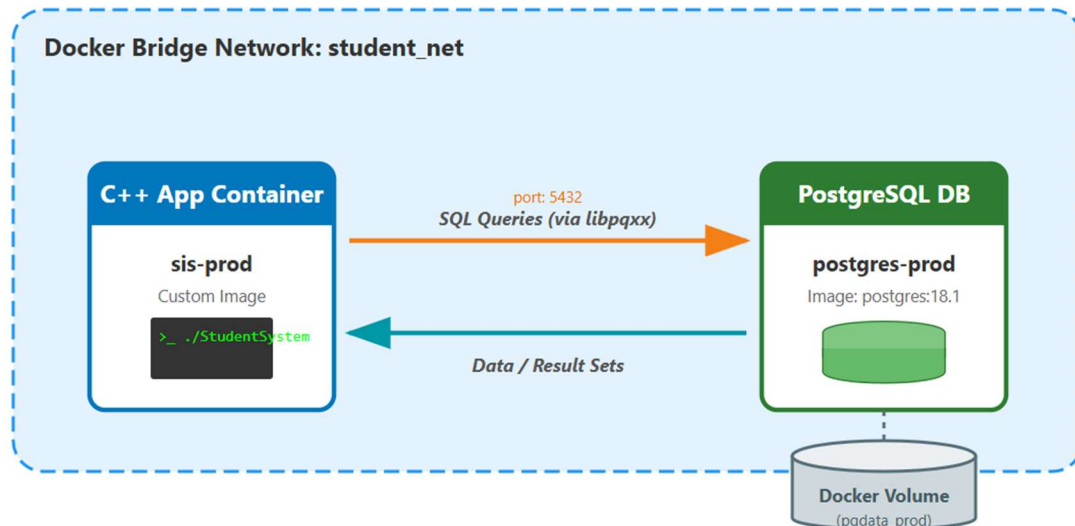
Docker Bridge Network: student_net

C++ App Container

sis-prod

Custom Image

>_ ./StudentSystem

port: 5432

SQL Queries (via libpqxx)

Data / Result Sets

PostgreSQL DB

postgres-prod

Image: postgres:18.1

Docker Volume

(pgdata_prod)